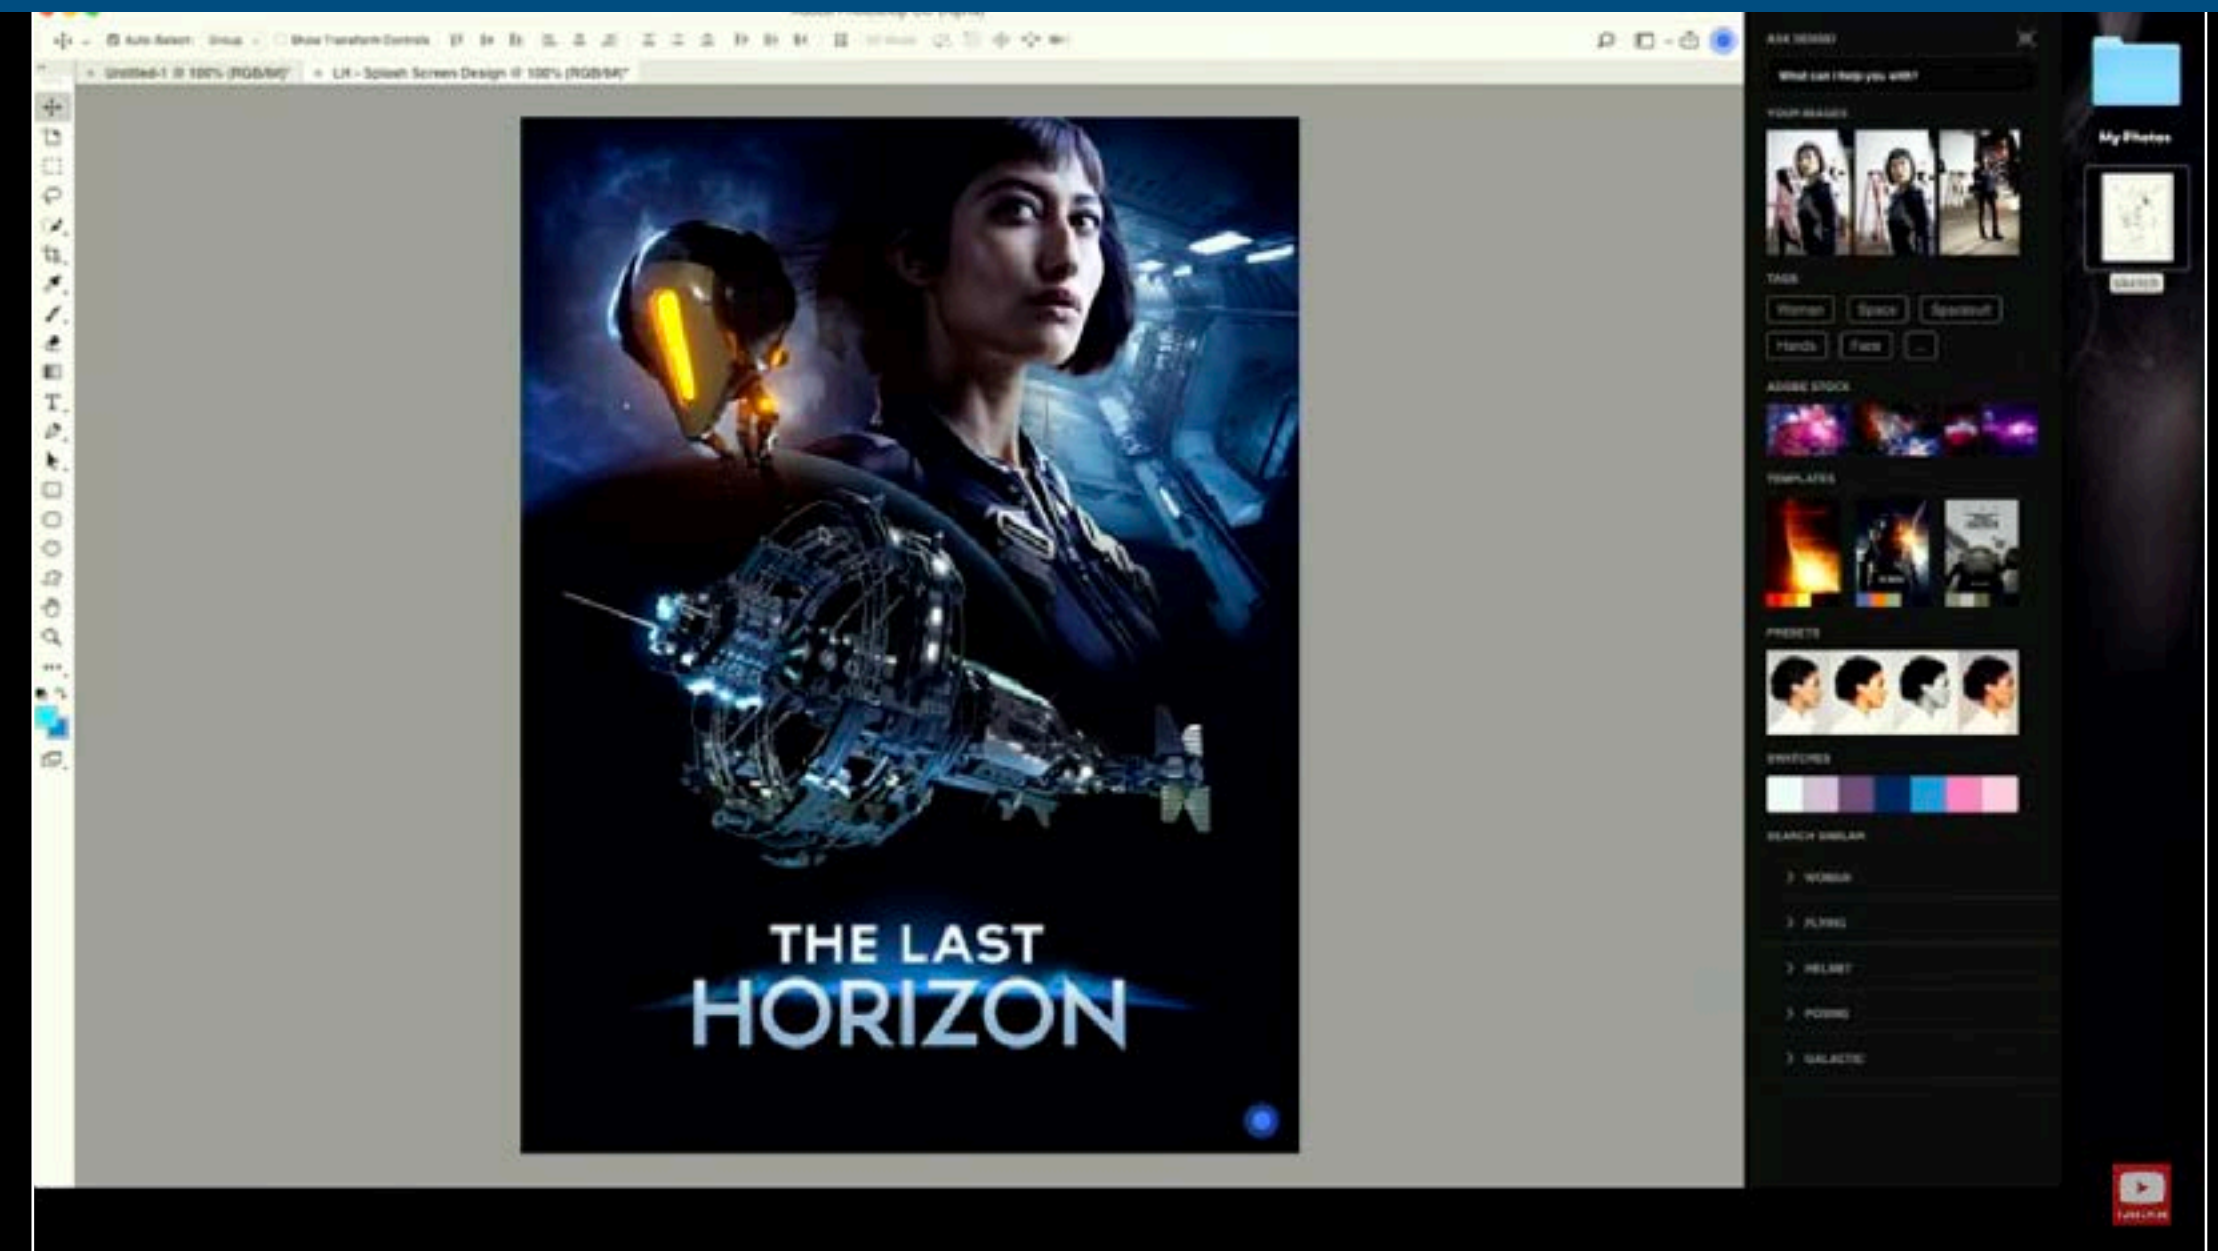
Auto-Select: Group Show Transform Controls

Untitled-1 @ 100% (RGB/8#) LH - Splash Screen Design @ 100% (RGB/8#)

THE LAST
HORIZON

ASK SENSEI

What can I help you with?

YOUR IMAGES

TAGS

Woman Space Spacesuit
Hands Face ...

ADOBE STOCK

TEMPLATES

PRESETS

SWATCHES

SEARCH SIMILAR

WOMAN

FLYING

HELMET

POSING

GALACTIC

My Photos

Sketch